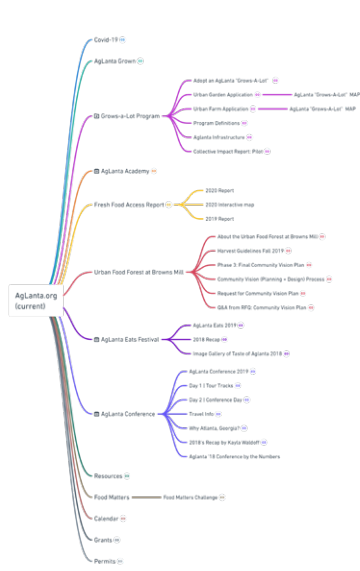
AgLanta.org (current)

Covid-19

AgLanta Grown

Grows-a-Lot Program

Adopt an AgLanta "Grows-A-Lot"

Urban Garden Application

AgLanta "Grows-A-Lot" MAP

Urban Farm Application

AgLanta "Grows-A-Lot" MAP

Program Definitions

Atlanta Infrastructure

Collective Impact Report: Pilot

AgLanta Academy

Fresh Food Access Report

2020 Report

2020 Interactive map

2019 Report

Urban Food Forest at Browns Mill

About the Urban Food Forest at Browns Mill

Harvest Guidelines Fall 2019

Phase 3: Final Community Vision Plan

Community Vision Plan

Community Vision (Planning + Design) Process

Request for Community Vision Plan

Q&A from RFQ: Community Vision Plan

AgLanta Eats Festival

AgLanta Eats 2019

2018 Recap

Image Gallery of Taste of Atlanta 2018

AgLanta Conference

AgLanta Conference 2019

Day 1 | Tour Tracks

Day 2 | Conference Day

Travel Info

Why Atlanta, Georgia?

2018's Recap by Kayla Waldorff

Aglanta '18 Conference by the Numbers

Resources

Food Matters

Food Matters Challenge

Calendar

Grants

Permits